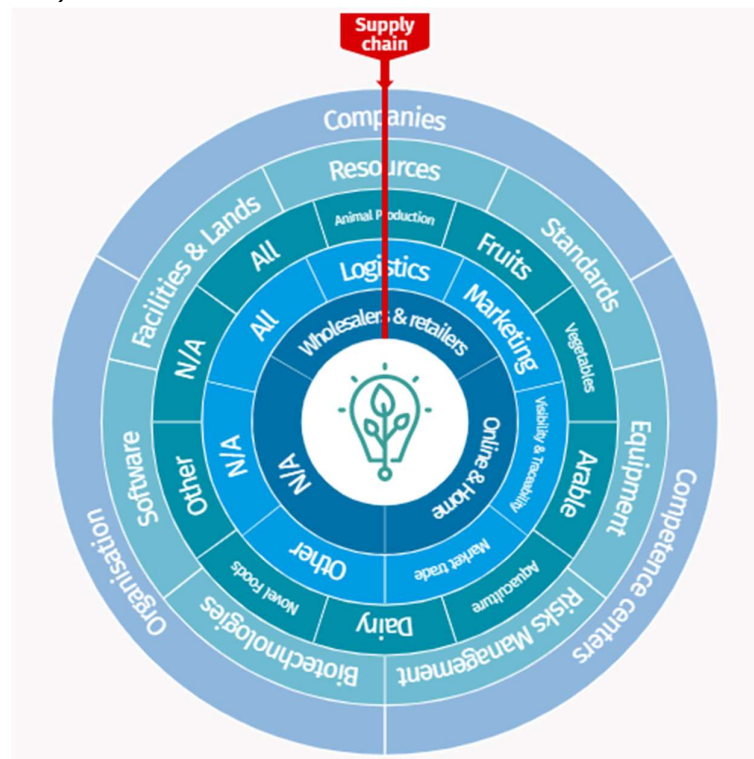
Supply chain

Companies
Competence centers
Organisation

Resources
Standards
Equipment
Risks Management
Biotechnologies
Software
Facilities & Lands

Animal Production
Fruits
Vegetables
Arable
Aquaculture
Dairy
Novel Foods
Other
N/A
All

Logistics
Marketing
Visibility & Traceability
Market trade
Other
N/A
All

Wholesalers & retailers
Online & Home
N/A